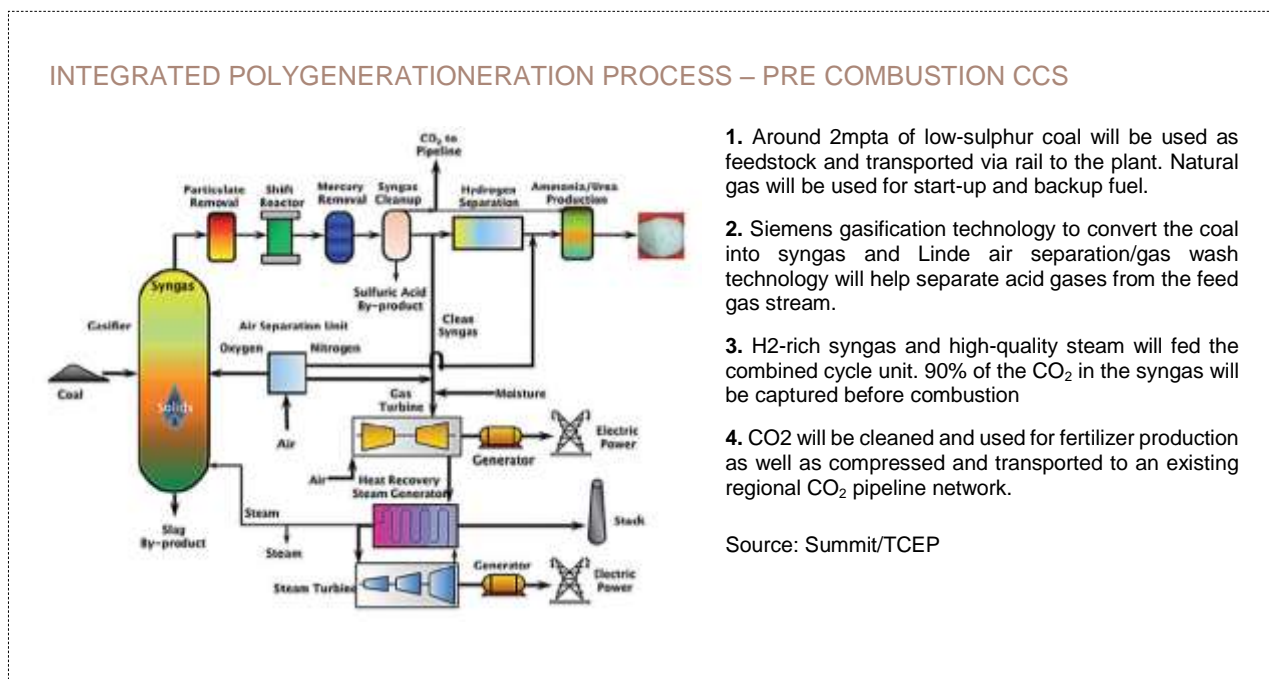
INTEGRATED POLYGENERATIONERATION PROCESS – PRE COMBUSTION CCS

$CO_2$ to Pipeline

Particulate Removal

Shift Reactor

Mercury Removal

Syngas Cleanup

Hydrogen Separation

Ammonia/Urea Production

Syngas

Sulfuric Acid By-product

Clean Syngas

Gasifier

Air Separation Unit

Oxygen

Nitrogen

Coal

Solids

Gas Turbine

Moisture

Air

Electric Power

Air

Generator

Heat Recovery Steam Generator

Steam

Stack

Slag By-product

Steam

Generator

Steam Turbine

Electric Power

**1.** Around 2mpta of low-sulphur coal will be used as feedstock and transported via rail to the plant. Natural gas will be used for start-up and backup fuel.

**2.** Siemens gasification technology to convert the coal into syngas and Linde air separation/gas wash technology will help separate acid gases from the feed gas stream.

**3.** H2-rich syngas and high-quality steam will fed the combined cycle unit. 90% of the $CO_2$ in the syngas will be captured before combustion

**4.** CO2 will be cleaned and used for fertilizer production as well as compressed and transported to an existing regional $CO_2$ pipeline network.

Source: Summit/TCEP